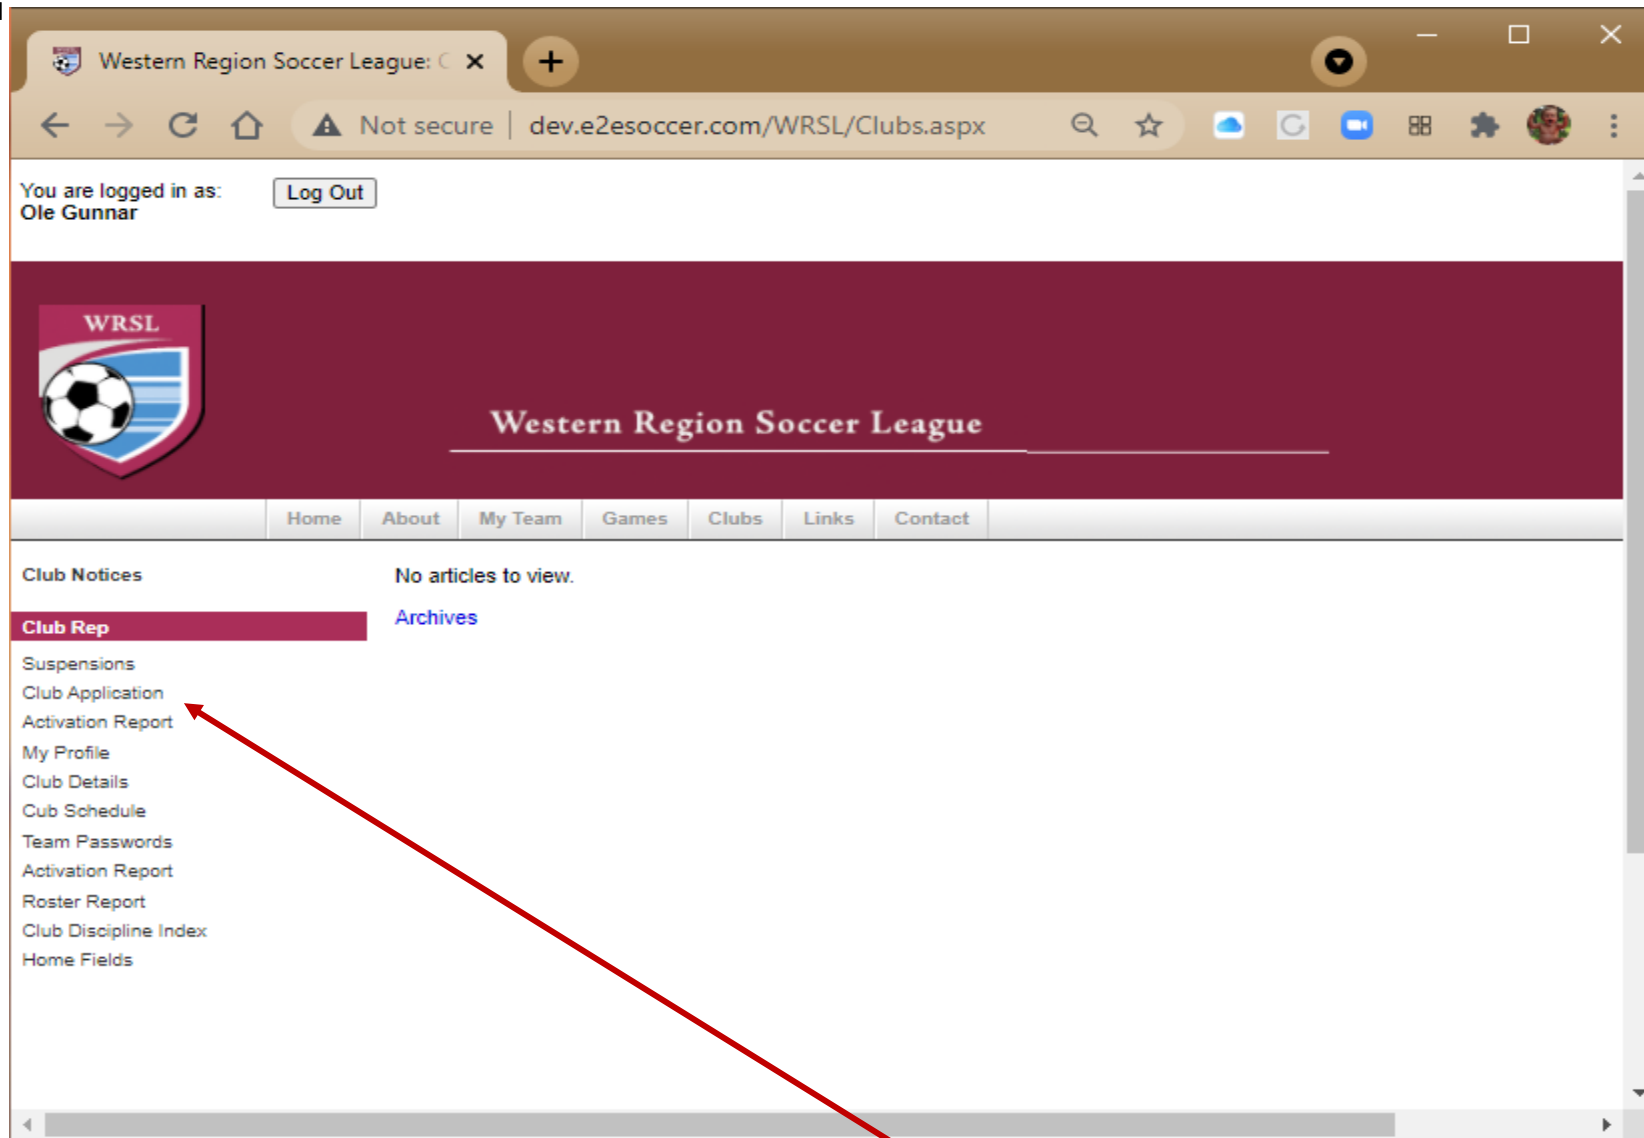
Western Region Soccer League: C ×

Not secure | dev.e2esoccer.com/WRSL/Clubs.aspx

You are logged in as:
Ole Gunnar

Log Out

WRSL

Western Region Soccer League

Home | About | My Team | Games | Clubs | Links | Contact

Club Notices

Club Rep

Suspensions
Club Application
Activation Report
My Profile
Club Details
Cub Schedule
Team Passwords
Activation Report
Roster Report
Club Discipline Index
Home Fields

No articles to view.

Archives